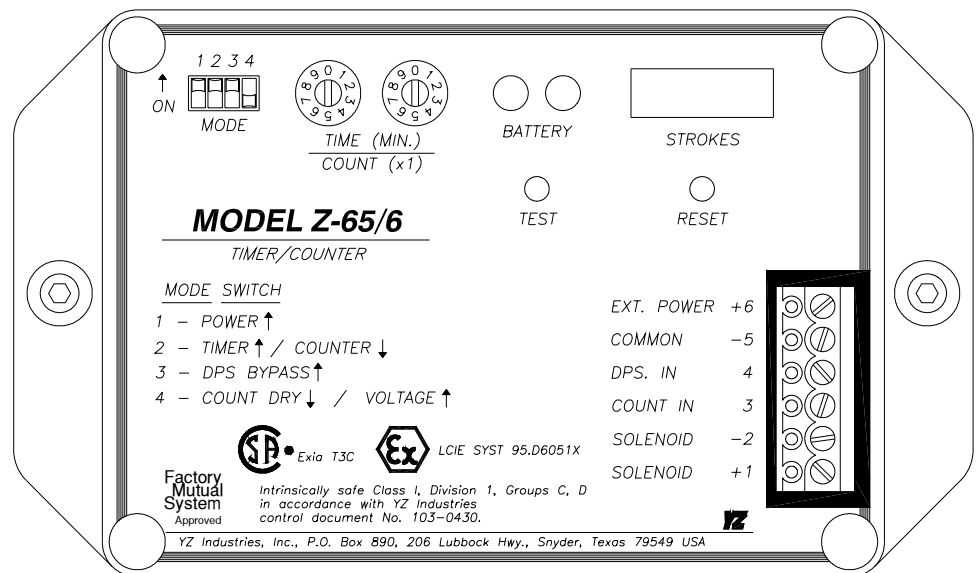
1 2 3 4
↑
ON
MODE

TIME (MIN.)
COUNT (x1)

BATTERY

STROKES

TEST

RESET

MODEL Z-65/6
TIMER/COUNTER

MODE SWITCH
1 – POWER ↑
2 – TIMER ↑ / COUNTER ↓
3 – DPS BYPASS ↑
4 – COUNT DRY ↓ / VOLTAGE ↑

EXT. POWER +6
COMMON –5
DPS. IN 4
COUNT IN 3
SOLENOID –2
SOLENOID +1

SA Exia T3C
Ex LCIE SYST 95.D6051X

Factory Mutual System Approved

Intrinsically safe Class I, Division 1, Groups C, D in accordance with YZ Industries control document No. 103–0430.

YZ

YZ Industries, Inc., P.O. Box 890, 206 Lubbock Hwy., Snyder, Texas 79549 USA